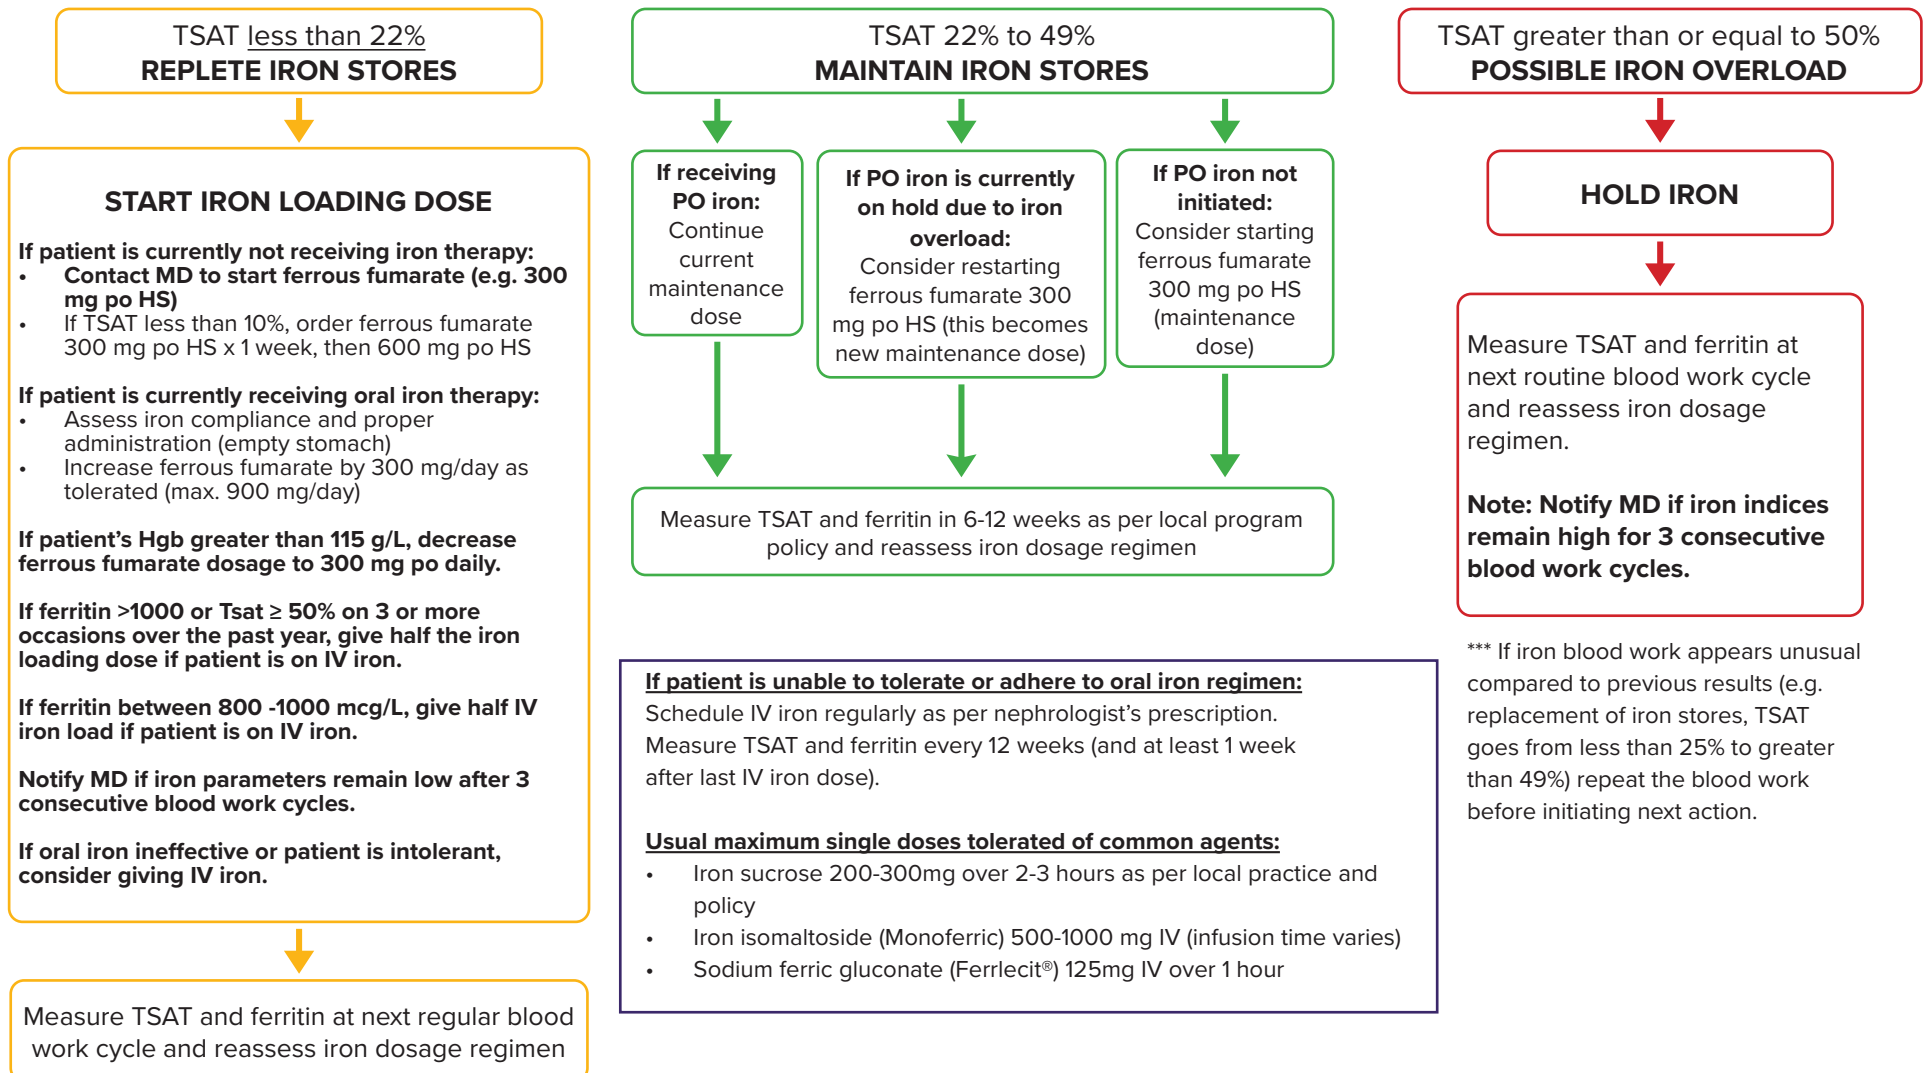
TSAT less than 22%
REPLETE IRON STORES

START IRON LOADING DOSE

If patient is currently not receiving iron therapy:
- Contact MD to start ferrous fumarate (e.g. 300 mg po HS)
- If TSAT less than 10%, order ferrous fumarate 300 mg po HS x 1 week, then 600 mg po HS

If patient is currently receiving oral iron therapy:
- Assess iron compliance and proper administration (empty stomach)
- Increase ferrous fumarate by 300 mg/day as tolerated (max. 900 mg/day)

If patient's Hgb greater than 115 g/L, decrease ferrous fumarate dosage to 300 mg po daily.

If ferritin >1000 or Tsat ≥ 50% on 3 or more occasions over the past year, give half the iron loading dose if patient is on IV iron.

If ferritin between 800 -1000 mcg/L, give half IV iron load if patient is on IV iron.

Notify MD if iron parameters remain low after 3 consecutive blood work cycles.

If oral iron ineffective or patient is intolerant, consider giving IV iron.

Measure TSAT and ferritin at next regular blood work cycle and reassess iron dosage regimen

TSAT 22% to 49%
MAINTAIN IRON STORES

If receiving PO iron: Continue current maintenance dose

If PO iron is currently on hold due to iron overload: Consider restarting ferrous fumarate 300 mg po HS (this becomes new maintenance dose)

If PO iron not initiated: Consider starting ferrous fumarate 300 mg po HS (maintenance dose)

Measure TSAT and ferritin in 6-12 weeks as per local program policy and reassess iron dosage regimen

If patient is unable to tolerate or adhere to oral iron regimen:
Schedule IV iron regularly as per nephrologist's prescription. Measure TSAT and ferritin every 12 weeks (and at least 1 week after last IV iron dose).

Usual maximum single doses tolerated of common agents:
- Iron sucrose 200-300mg over 2-3 hours as per local practice and policy
- Iron isomaltoside (Monoferric) 500-1000 mg IV (infusion time varies)
- Sodium ferric gluconate (Ferrlecit®) 125mg IV over 1 hour

TSAT greater than or equal to 50%
POSSIBLE IRON OVERLOAD

HOLD IRON

Measure TSAT and ferritin at next routine blood work cycle and reassess iron dosage regimen.

Note: Notify MD if iron indices remain high for 3 consecutive blood work cycles.

*** If iron blood work appears unusual compared to previous results (e.g. replacement of iron stores, TSAT goes from less than 25% to greater than 49%) repeat the blood work before initiating next action.